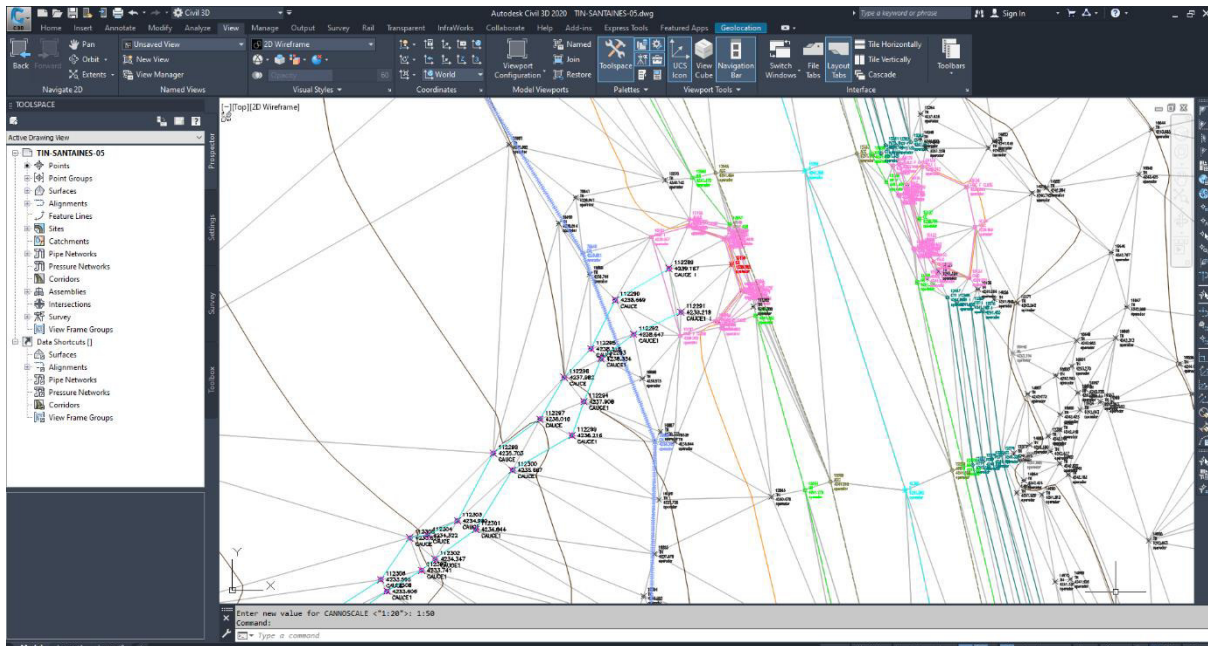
Civil 3D
Autodesk Civil 3D 2020 TIN-SANTAINES-05.dwg
Type a keyword or phrase
Sign In
Home Insert Annotate Modify Analyze View Manage Output Survey Rail Transparent InfraWorks Collaborate Help Add-ins Express Tools Featured Apps Geolocation

Back Forward
Pan
Orbit
Extents
Navigate 2D
Unsaved View
New View
View Manager
Named Views
2D Wireframe
Opacity 60
Visual Styles
World
Coordinates
Viewport Configuration
Named
Join
Restore
Model Viewports
Toolspace
Palettes
UCS Icon
View Cube
Navigation Bar
Viewport Tools
Switch Windows
File Tabs
Layout Tabs
Tile Horizontally
Tile Vertically
Cascade
Interface
Toolbars

TOOLSPACE
Active Drawing View
TIN-SANTAINES-05
Points
Point Groups
Surfaces
Alignments
Feature Lines
Sites
Catchments
Pipe Networks
Pressure Networks
Corridors
Assemblies
Intersections
Survey
View Frame Groups
Data Shortcuts []
Surfaces
Alignments
Pipe Networks
Pressure Networks
Corridors
View Frame Groups
Prospector
Settings
Survey
Toolbox

[-][Top][2D Wireframe]

112289
4239.187
CAUCE 1
112290
4238.669
CAUCE1
112291
4238.218
CAUCE1
112292
4238.647
CAUCE1
112295
4237.
CAUCE1
112296
4237.682
CAUCE
112294
4237.908
CAUCE1
112297
4236.010
CAUCE
112299
4236.316
CAUCE1
112299
4235.703
CAUCE
112300
4234.667
CAUCE1
112303
4234.844
CAUCE1
112302
4234.347
CAUCE1
112308
4233.956
CAUCE
4233.606

Y
X

Enter new value for CANNOSCALE <"1:20">: 1:50
Command:
Type a command